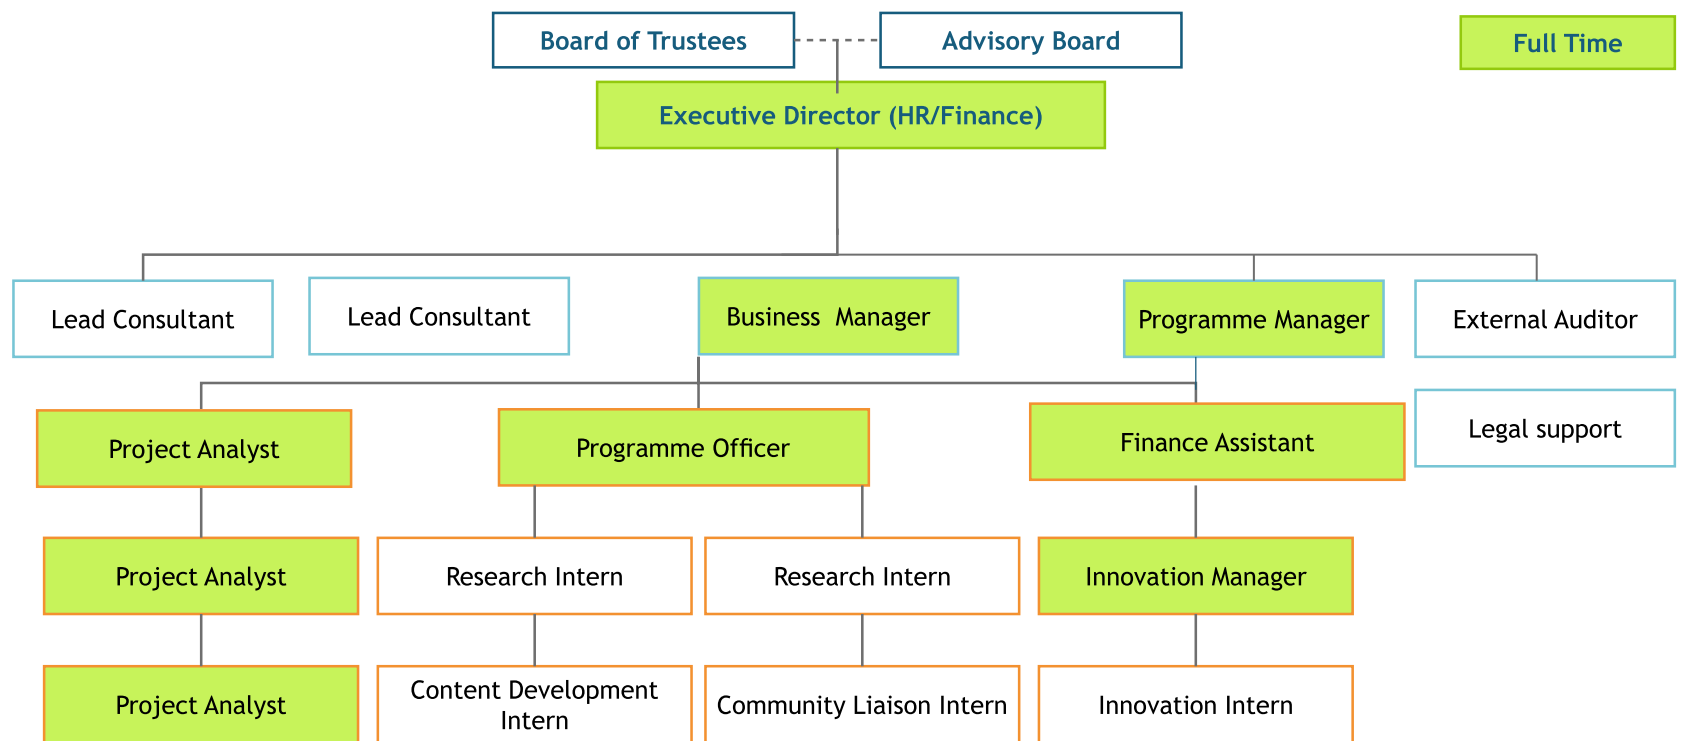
Board of Trustees

Advisory Board

Full Time

Executive Director (HR/Finance)

Lead Consultant

Lead Consultant

Business Manager

Programme Manager

External Auditor

Project Analyst

Programme Officer

Finance Assistant

Legal support

Project Analyst

Research Intern

Research Intern

Innovation Manager

Project Analyst

Content Development Intern

Community Liaison Intern

Innovation Intern